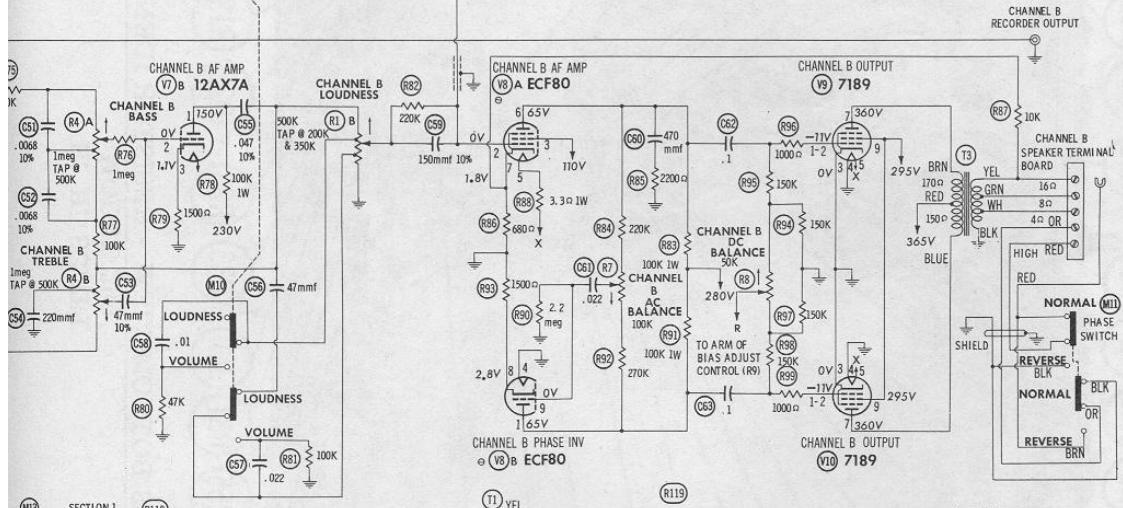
CHANNEL B RECORDER OUTPUT

CHANNEL B AF AMP
V7 B 12AX7A

CHANNEL B LOUDNESS

CHANNEL B AF AMP
V8 A ECF80

CHANNEL B OUTPUT
V9 7189

CHANNEL B BASS

CHANNEL B SPEAKER TERMINAL BOARD

R75
0K
C51 .0068 10%
R4 A
1meg TAP @ 500K
R76 1meg
0V
150V
2
1.7V
3
1
C55 .047 10%
R78 100K 1W
R79 1500Ω
230V
C52 .0068 10%
R77 100K
500K TAP @ 200K & 350K
R1 B
R82 220K
C59 150mmf 10%
0V
6 65V
2
3
110V
1.8V
7 5
R88 3.3Ω 1W
X
R86 680Ω
C60 470 mmf
R85 2200Ω
C62 .1
R96 1000Ω
-11V 1-2
7 360V
0V 3 4+5 X
9
295V
R95 150K
R87 10K
T3
BRN
YEL
170Ω
RED
150Ω
GRN
WH
BLK
365V
BLUE
16Ω
8Ω
4Ω OR
HIGH RED

CHANNEL B TREBLE
1meg TAP @ 500K
R4 B
C53 47mmf 10%
C54 220mmf
M10
LOUDNESS
C56 47mmf
C58 .01
VOLUME
R80 47K
LOUDNESS
VOLUME
C57 .022
R81 100K

R84 220K
R83 100K 1W
R93 1500Ω
C61 .022
R7
CHANNEL B AC BALANCE 100K
R90 2.2 meg
R91 100K 1W
R92 270K
2.8V
8 4
0V
9
1 65V

CHANNEL B DC BALANCE 50K
R8
280V
R
TO ARM OF BIAS ADJUST CONTROL (R9)
R94 150K
R97 150K
R98 150K
R99 1000Ω
-11V 1-2
C63 .1
0V 3 4+5
X
9
295V
7 360V

RED
NORMAL M11
PHASE SWITCH
SHIELD
REVERSE BLK
NORMAL
BLK
OR
REVERSE BRN

CHANNEL B PHASE INV
V8 B ECF80

CHANNEL B OUTPUT
V10 7189

M12 SECTION 1 R118
T1 YEL
R119